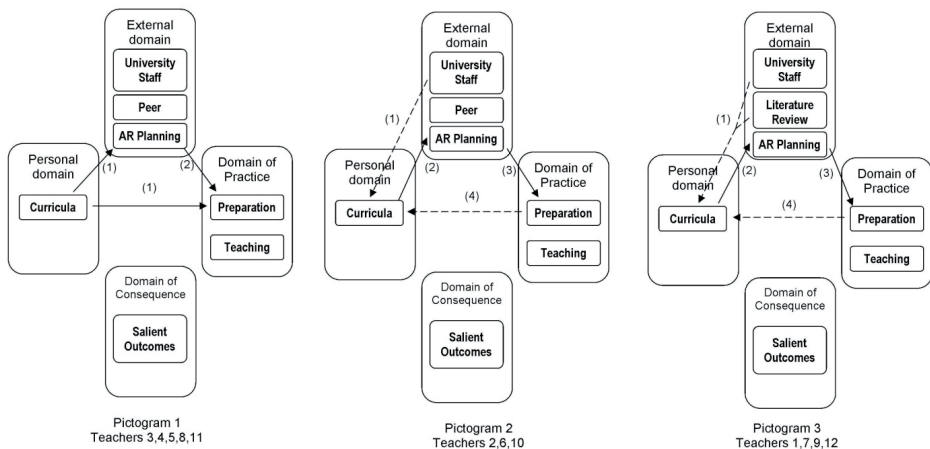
External domain
University Staff
Peer
AR Planning
Personal domain
(1)
(2)
Domain of Practice
(1)
Curricula
Preparation
Teaching
Domain of Consequence
Salient Outcomes

Pictogram 1
Teachers 3,4,5,8,11

External domain
University Staff
Peer
(1)
AR Planning
Personal domain
(2)
(3)
Domain of Practice
(4)
Curricula
Preparation
Teaching
Domain of Consequence
Salient Outcomes

Pictogram 2
Teachers 2,6,10

External domain
University Staff
Literature Review
(1)
AR Planning
Personal domain
(2)
(3)
Domain of Practice
(4)
Curricula
Preparation
Teaching
Domain of Consequence
Salient Outcomes

Pictogram 3
Teachers 1,7,9,12